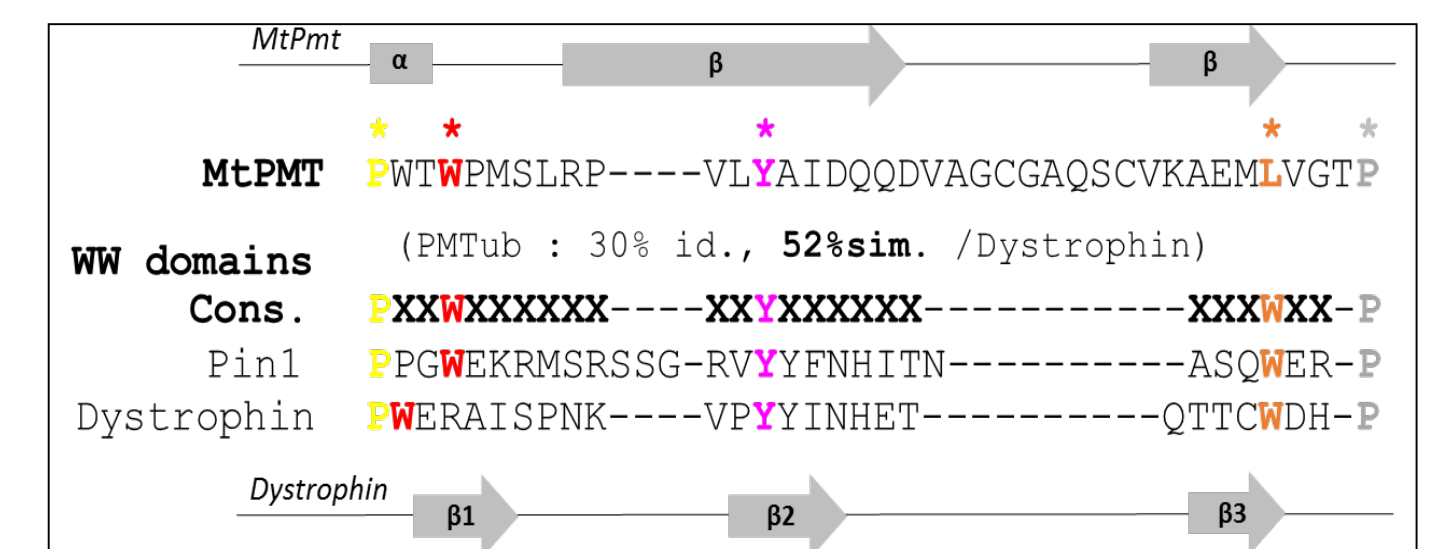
MtPmt

α β β

* * * * *

MtPMT PWTWPMSLRP----VLYAIDQQDVAGCGAQSCVKAEMLVGTP

(PMTub : 30% id., **52%sim.** /Dystrophin)

**WW domains**

**Cons.** **PXXWXXXXXXX----XXYXXXXXXX-----------XXXWXX-P**

Pin1 PPGWEKRMSRSSG-RVYYFNHITN----------ASQWER-P

Dystrophin PWERAISPNK----VPYYINHET----------QTTCWDH-P

Dystrophin

β1 β2 β3